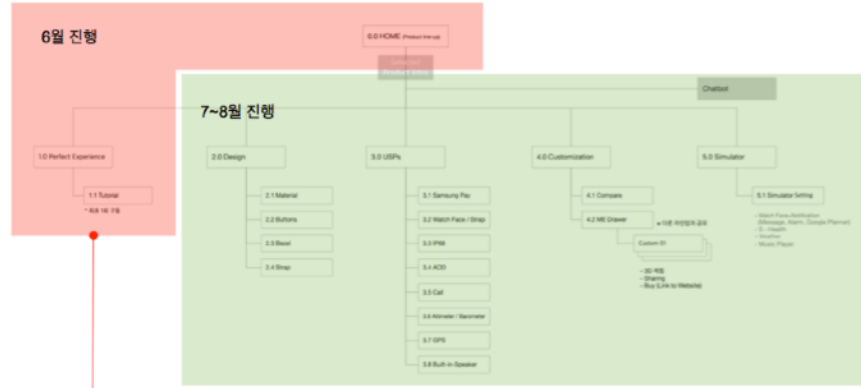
6월 진행

0.0 HOME (Product line-up)

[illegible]

Chatbot

7~8월 진행

1.0 Perfect Experience

1.1 Tutorial

* 최종 1회 구동

2.0 Design

2.1 Material

2.2 Buttons

2.3 Bezel

2.4 Strap

3.0 USPs

3.1 Samsung Pay

3.2 Watch Face / Strap

3.3 IP68

3.4 AOD

3.5 Call

3.6 Altimeter / Barometer

3.7 GPS

3.8 Built-in-Speaker

4.0 Customization

4.1 Compare

4.2 ME Drawer

+ 다른 사용자와 공유

Custom 01

- 3D 뷰
- Sharing
- Buy (Link to Website)

5.0 Simulator

5.1 Simulator Setting

- Watch Faces Notification (Message, Alarm, Google Planner)
- S - Health
- Weather
- Music Player